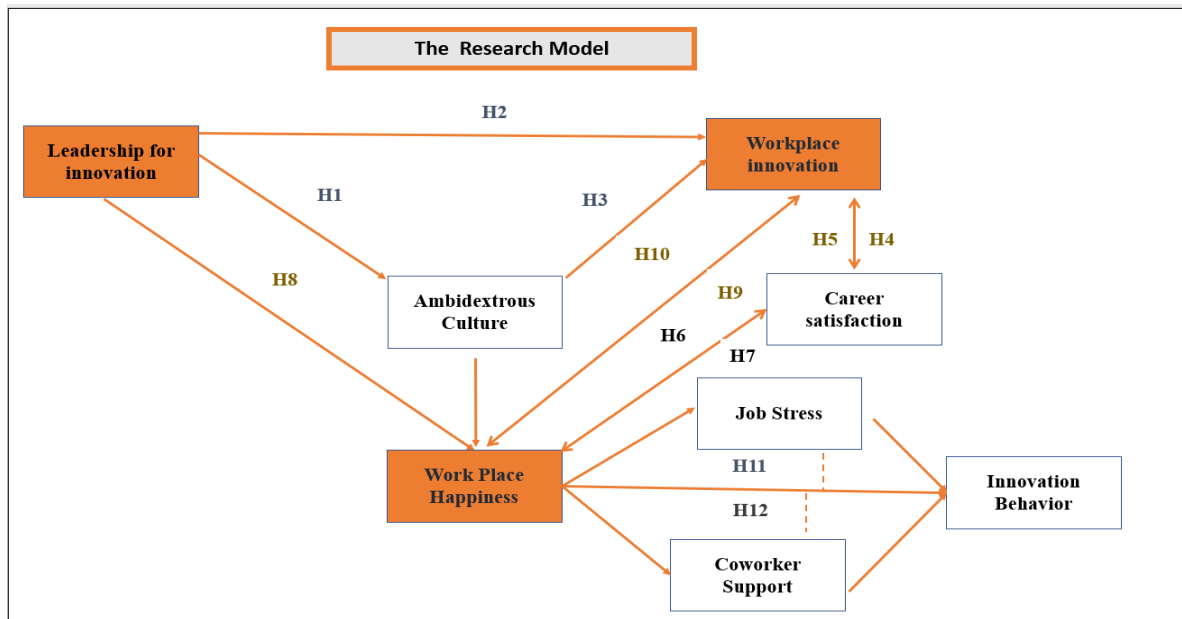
The Research Model

H2

Leadership for innovation

Workplace innovation

H1

H3

H5 H4

H10

H8

Ambidextrous Culture

H9

Career satisfaction

H6

H7

Job Stress

Work Place Happiness

H11

Innovation Behavior

H12

Coworker Support